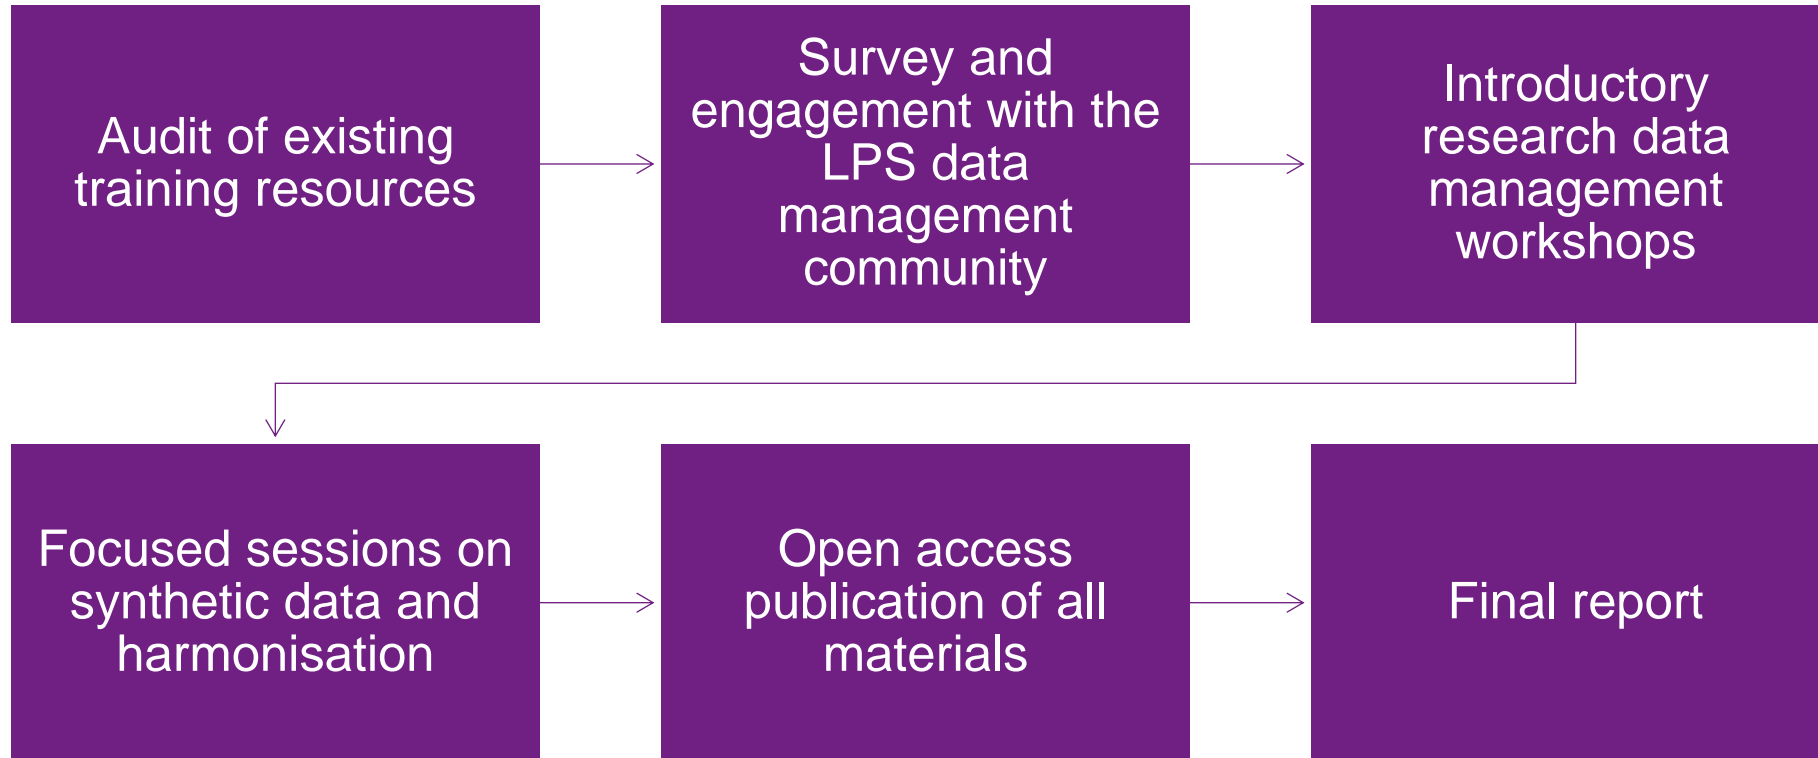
Audit of existing training resources

Survey and engagement with the LPS data management community

Introductory research data management workshops

Focused sessions on synthetic data and harmonisation

Open access publication of all materials

Final report